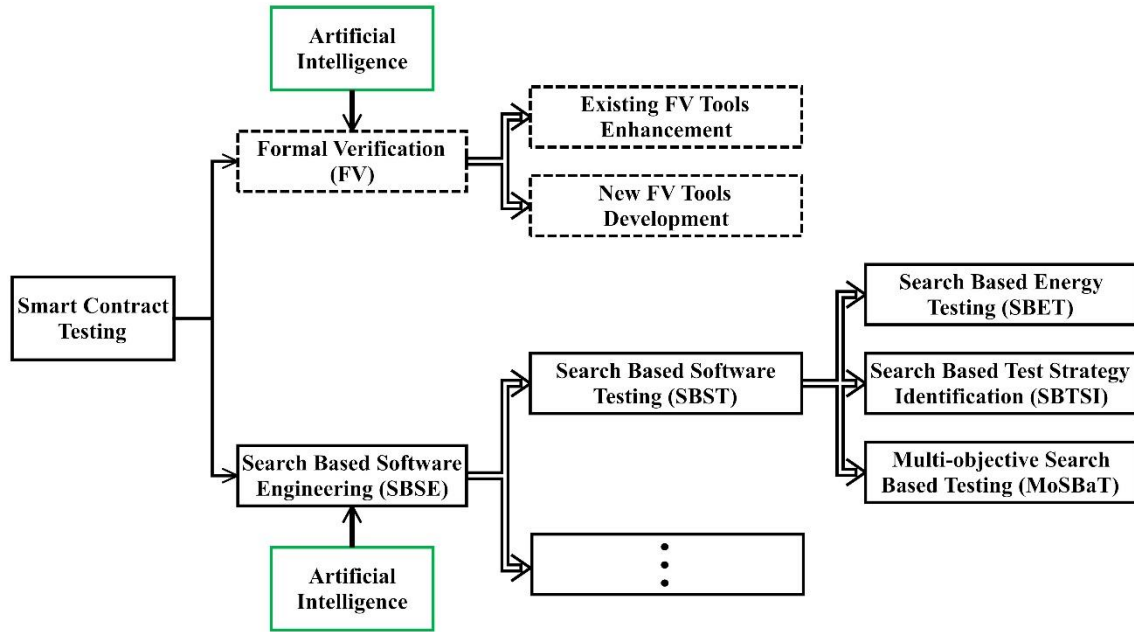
Artificial Intelligence

Formal Verification (FV)

Existing FV Tools Enhancement

New FV Tools Development

Smart Contract Testing

Search Based Software Testing (SBST)

Search Based Energy Testing (SBET)

Search Based Test Strategy Identification (SBTSI)

Multi-objective Search Based Testing (MoSBaT)

Search Based Software Engineering (SBSE)

Artificial Intelligence